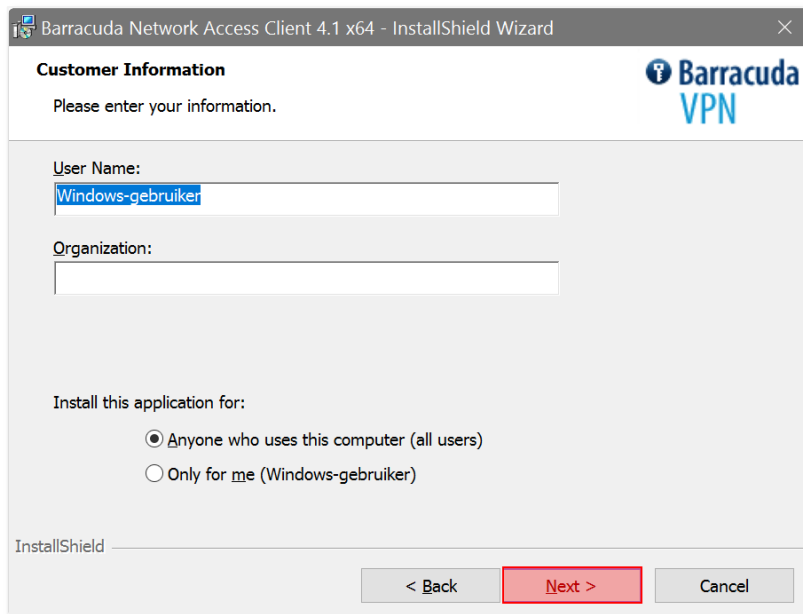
Barracuda Network Access Client 4.1 x64 - InstallShield Wizard

Customer Information

Please enter your information.

Barracuda VPN

User Name:

Windows-gebruiker

Organization:

Install this application for:

Anyone who uses this computer (all users)

Only for me (Windows-gebruiker)

InstallShield

< Back

Next >

Cancel